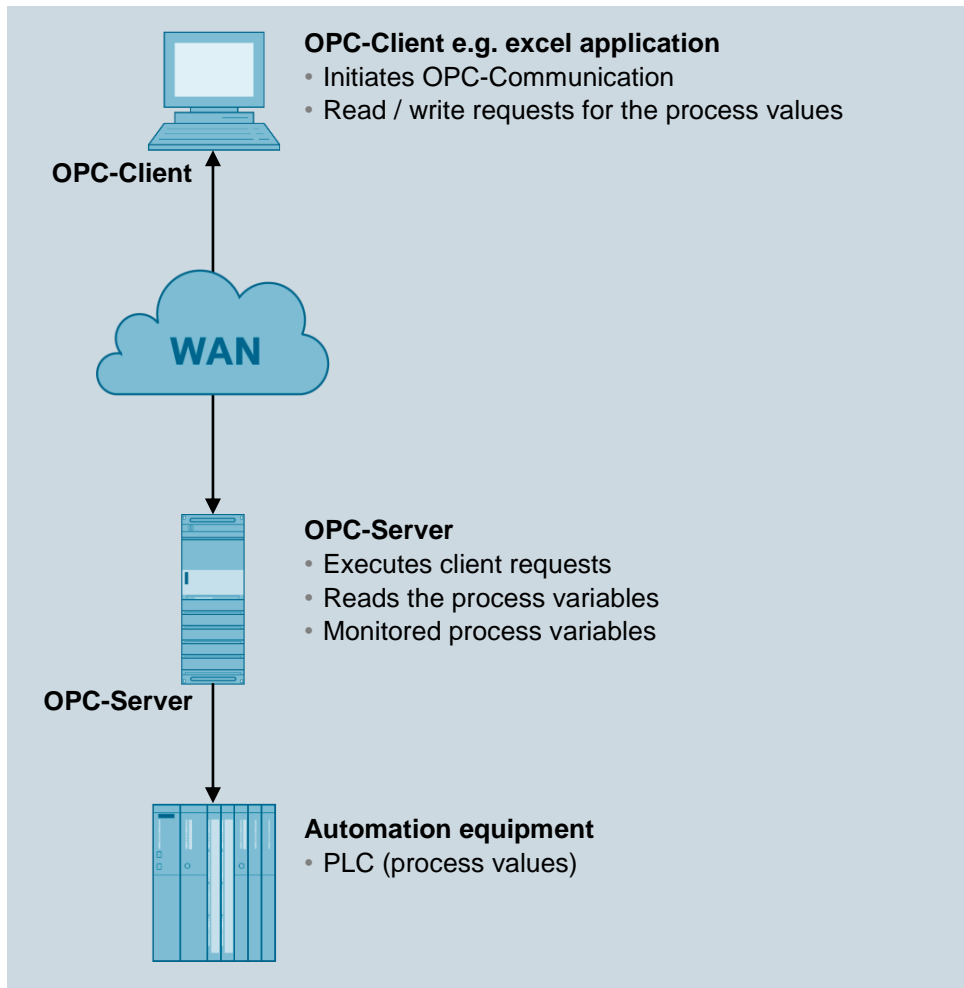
OPC-Client e.g. excel application
• Initiates OPC-Communication
• Read / write requests for the process values

OPC-Client

WAN

OPC-Server
• Executes client requests
• Reads the process variables
• Monitored process variables

OPC-Server

Automation equipment
• PLC (process values)